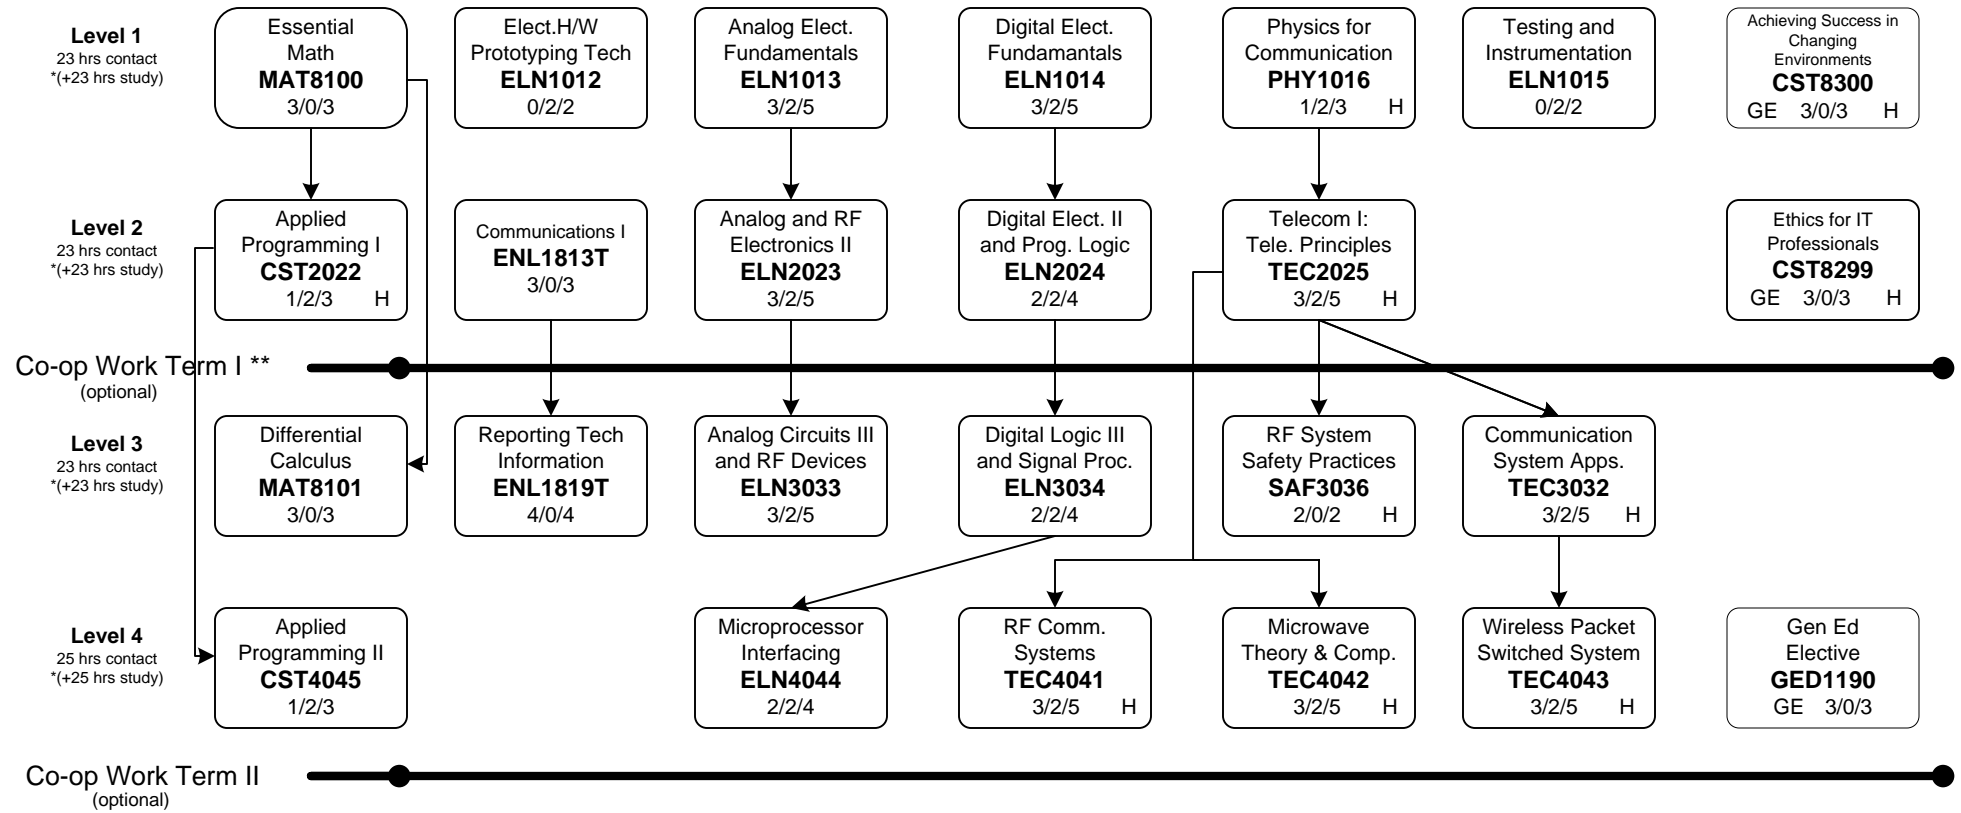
Level 1
23 hrs contact
*(+23 hrs study)

Essential Math
MAT8100
3/0/3

Elect.H/W Prototyping Tech
ELN1012
0/2/2

Analog Elect. Fundamentals
ELN1013
3/2/5

Digital Elect. Fundamantals
ELN1014
3/2/5

Physics for Communication
PHY1016
1/2/3 H

Testing and Instrumentation
ELN1015
0/2/2

Achieving Success in Changing Environments
CST8300
GE 3/0/3 H

Level 2
23 hrs contact
*(+23 hrs study)

Applied Programming I
CST2022
1/2/3 H

Communications I
ENL1813T
3/0/3

Analog and RF Electronics II
ELN2023
3/2/5

Digital Elect. II and Prog. Logic
ELN2024
2/2/4

Telecom I: Tele. Principles
TEC2025
3/2/5 H

Ethics for IT Professionals
CST8299
GE 3/0/3 H

Co-op Work Term I **
(optional)

Level 3
23 hrs contact
*(+23 hrs study)

Differential Calculus
MAT8101
3/0/3

Reporting Tech Information
ENL1819T
4/0/4

Analog Circuits III and RF Devices
ELN3033
3/2/5

Digital Logic III and Signal Proc.
ELN3034
2/2/4

RF System Safety Practices
SAF3036
2/0/2 H

Communication System Apps.
TEC3032
3/2/5 H

Level 4
25 hrs contact
*(+25 hrs study)

Applied Programming II
CST4045
1/2/3

Microprocessor Interfacing
ELN4044
2/2/4

RF Comm. Systems
TEC4041
3/2/5 H

Microwave Theory & Comp.
TEC4042
3/2/5 H

Wireless Packet Switched System
TEC4043
3/2/5 H

Gen Ed Elective
GED1190
GE 3/0/3

Co-op Work Term II
(optional)